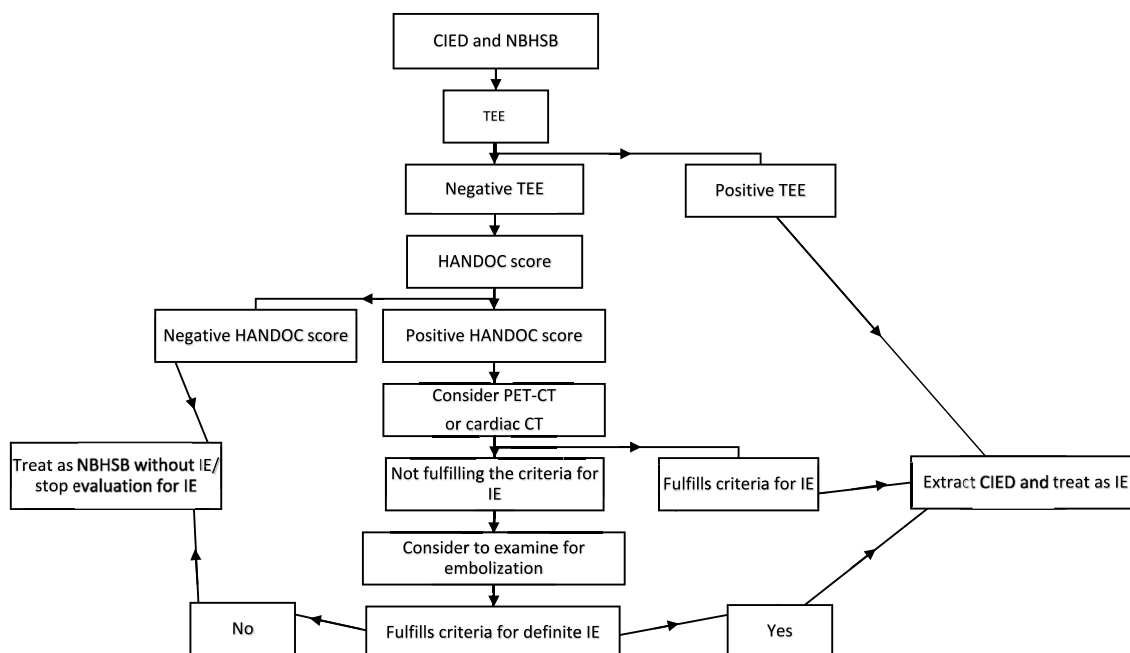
CIED and NBHSB

TEE

Negative TEE

Positive TEE

HANDOC score

Negative HANDOC score

Positive HANDOC score

Consider PET-CT or cardiac CT

Treat as NBHSB without IE/ stop evaluation for IE

Not fulfilling the criteria for IE

Fulfills criteria for IE

Extract CIED and treat as IE

Consider to examine for embolization

No

Fulfills criteria for definite IE

Yes